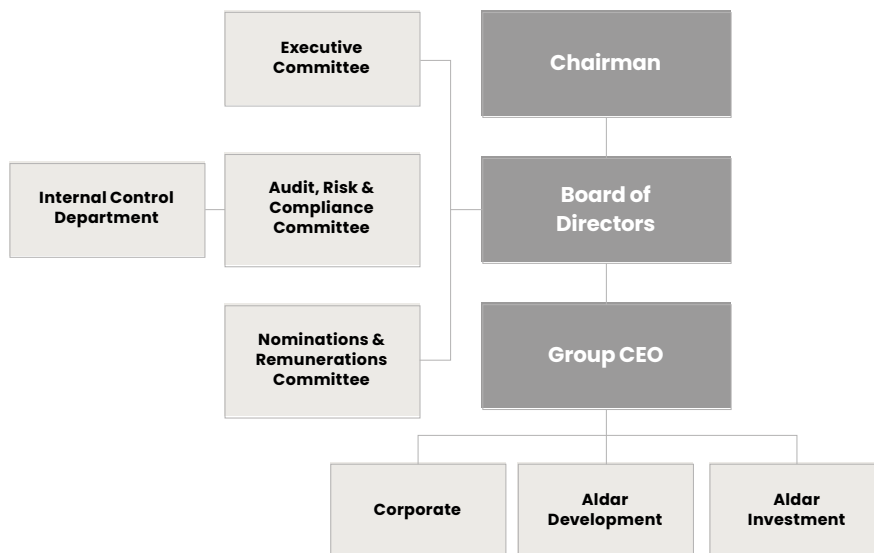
Executive Committee

Chairman

Internal Control Department

Audit, Risk & Compliance Committee

Board of Directors

Nominations & Remunerations Committee

Group CEO

Corporate

Aldar Development

Aldar Investment